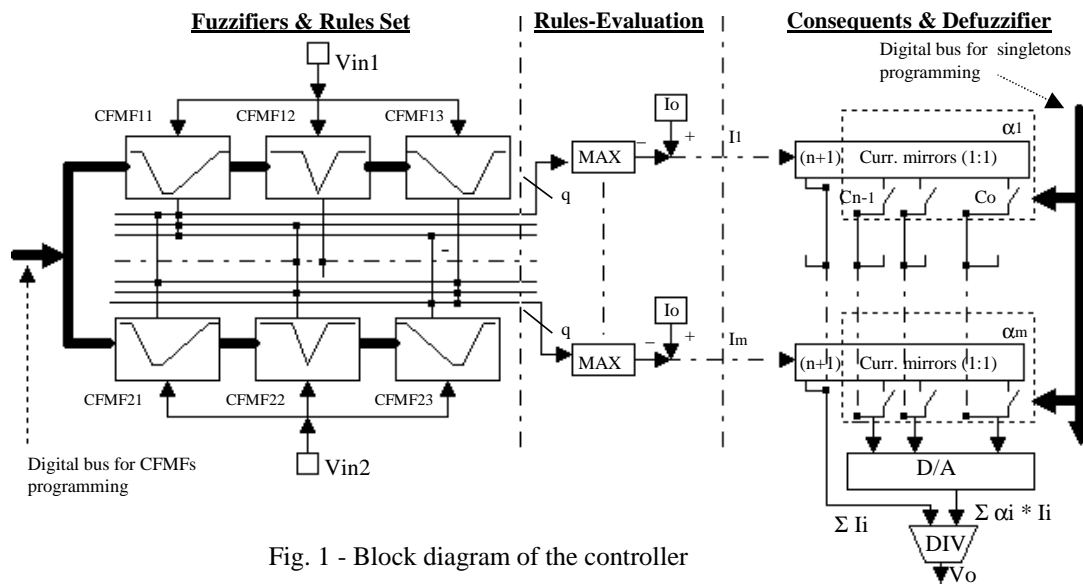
Fuzzifiers & Rules Set

Rules-Evaluation

Consequents & Defuzzifier

Digital bus for singletons programming

Vin1

CFMF11

CFMF12

CFMF13

Io

$I_1$

$\alpha_1$

MAX

$-$

$+$

q

(n+1)

Curr. mirrors (1:1)

Cn-1

Co

$-$

Io

q

MAX

$-$

$+$

$I_m$

$\alpha_m$

(n+1)

Curr. mirrors (1:1)

CFMF21

CFMF22

CFMF23

Digital bus for CFMFs programming

Vin2

D/A

$\Sigma$ Ii

$\Sigma$ $\alpha$i * Ii

DIV

Vo

Fig. 1 - Block diagram of the controller